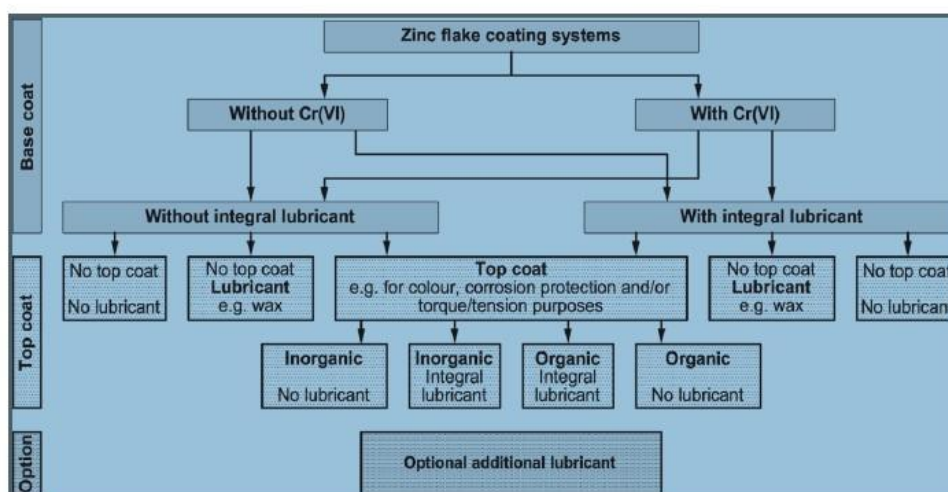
Base coat

Zinc flake coating systems

Without Cr(VI)

With Cr(VI)

Without integral lubricant

With integral lubricant

Top coat

No top coat
No lubricant

No top coat
Lubricant
e.g. wax

Top coat
e.g. for colour, corrosion protection and/or torque/tension purposes

No top coat
Lubricant
e.g. wax

No top coa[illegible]
No lubrican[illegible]

Inorganic
No lubricant

Inorganic
Integral lubricant

Organic
Integral lubricant

Organic
No lubricant

Option

Optional additional lubricant